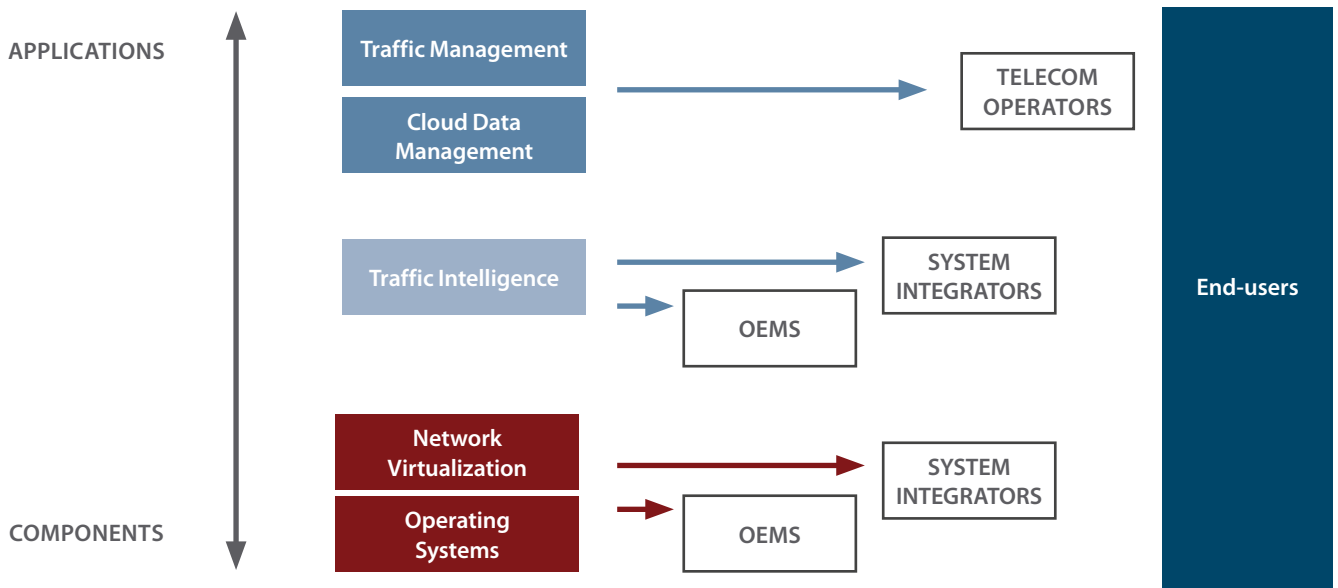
APPLICATIONS

COMPONENTS

Traffic Management

Cloud Data Management

TELECOM OPERATORS

Traffic Intelligence

SYSTEM INTEGRATORS

OEMS

Network Virtualization

Operating Systems

SYSTEM INTEGRATORS

OEMS

End-users